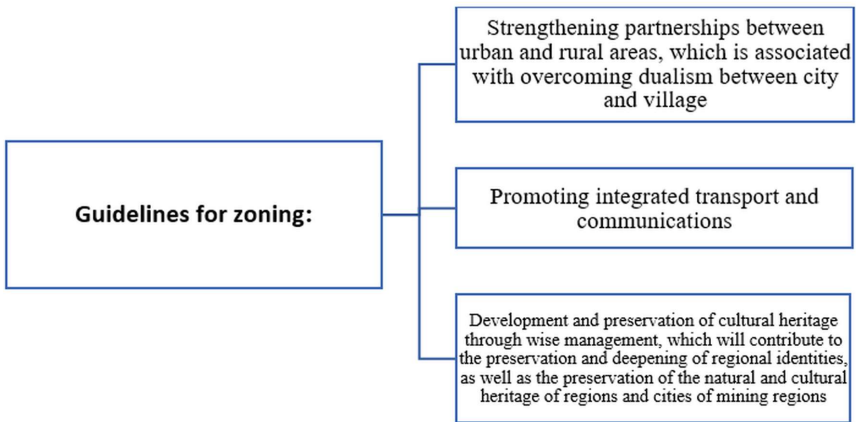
Guidelines for zoning:

Strengthening partnerships between urban and rural areas, which is associated with overcoming dualism between city and village

Promoting integrated transport and communications

Development and preservation of cultural heritage through wise management, which will contribute to the preservation and deepening of regional identities, as well as the preservation of the natural and cultural heritage of regions and cities of mining regions